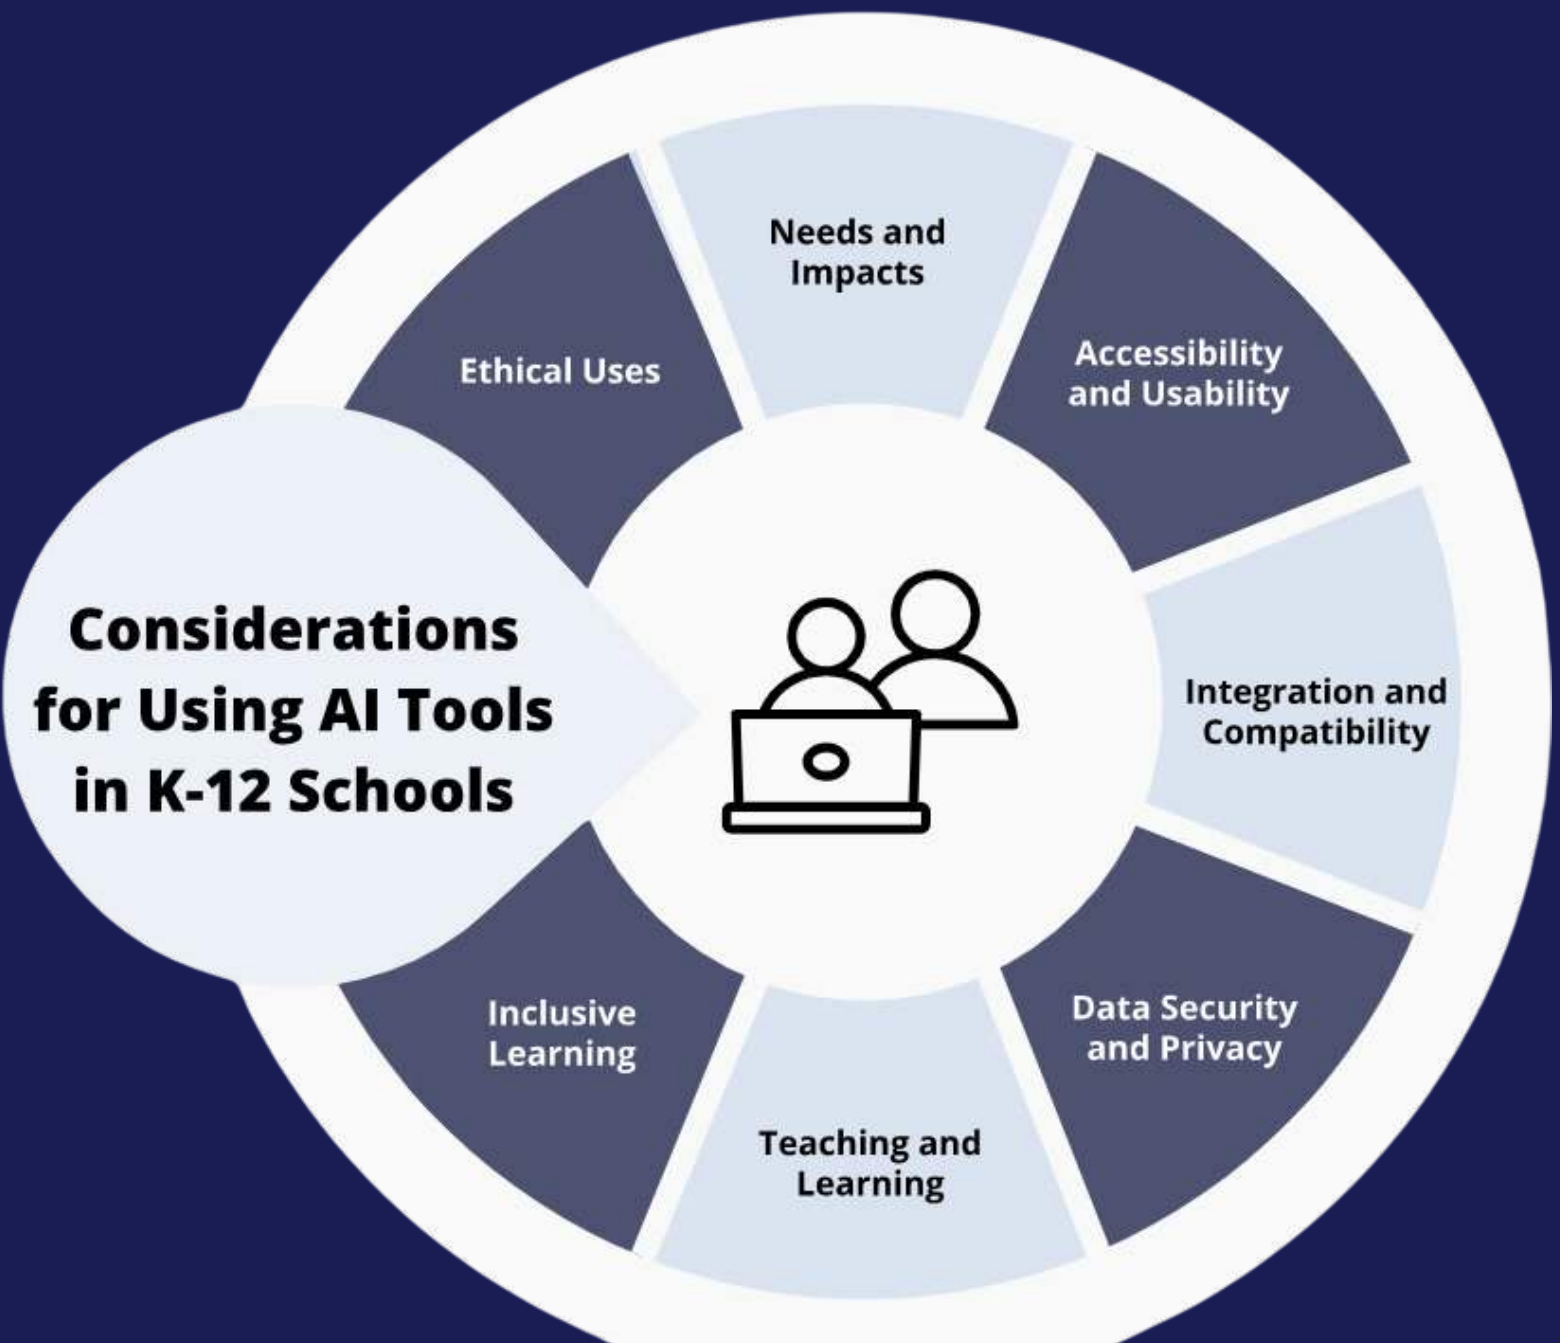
Considerations for Using AI Tools in K-12 Schools

Ethical Uses

Needs and Impacts

Accessibility and Usability

Integration and Compatibility

Data Security and Privacy

Teaching and Learning

Inclusive Learning